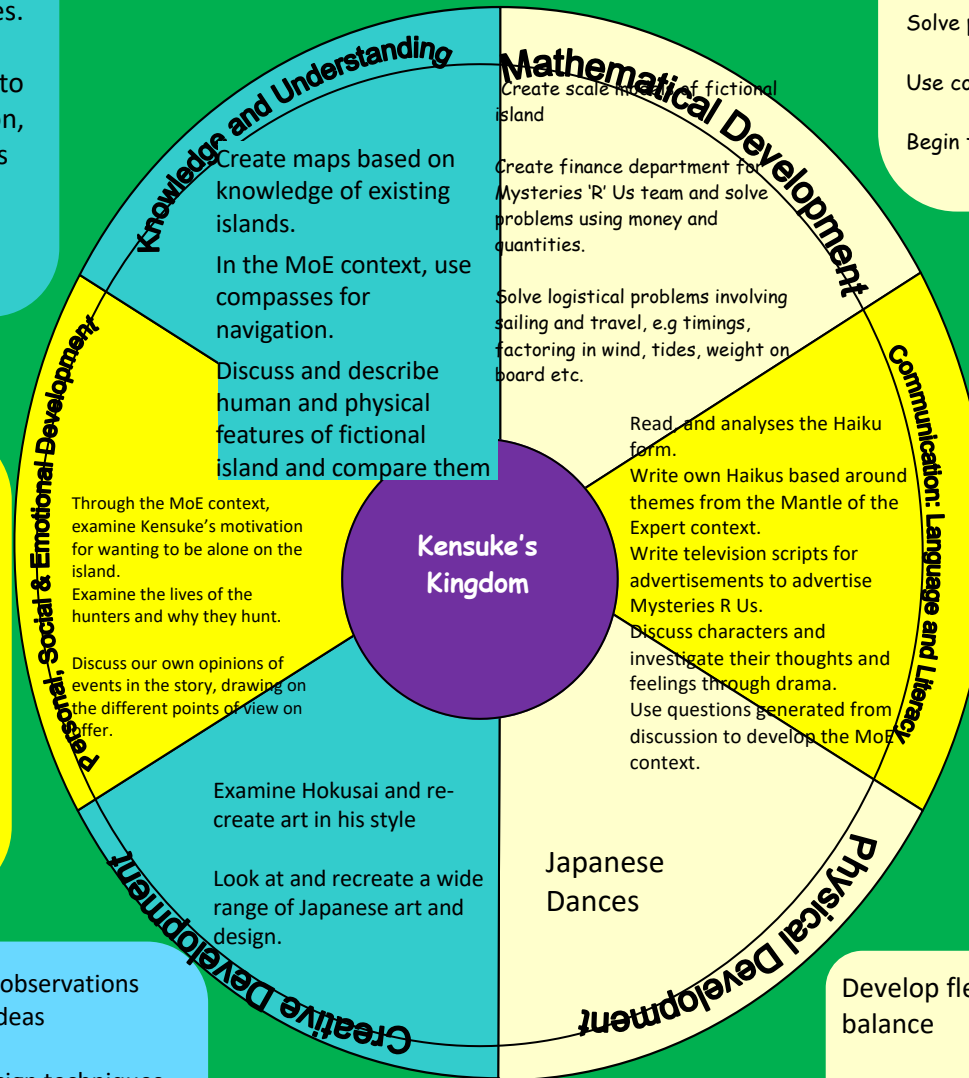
es.

to
on,
s

Solve p

Use co

Begin

Knowledge and Understanding

Create maps based on knowledge of existing islands.

In the MoE context, use compasses for navigation.

Discuss and describe human and physical features of fictional island and compare them

Mathematical Development

Create scale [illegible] of fictional island

Create finance department for Mysteries 'R' Us team and solve problems using money and quantities.

Solve logistical problems involving sailing and travel, e.g timings, factoring in wind, tides, weight on board etc.

Personal, Social & Emotional Development

Through the MoE context, examine Kensuke's motivation for wanting to be alone on the island.
Examine the lives of the hunters and why they hunt.

Discuss our own opinions of events in the story, drawing on the different points of view on offer.

Kensuke's Kingdom

Communication: Language and Literacy

Read, and analyses the Haiku form.
Write own Haikus based around themes from the Mantle of the Expert context.
Write television scripts for advertisements to advertise Mysteries R Us.
Discuss characters and investigate their thoughts and feelings through drama.
Use questions generated from discussion to develop the MoE context.

Examine Hokusai and re-create art in his style

Look at and recreate a wide range of Japanese art and design.

Creative Development

Japanese Dances

Physical Development

observations
deas

Develop fle
balance